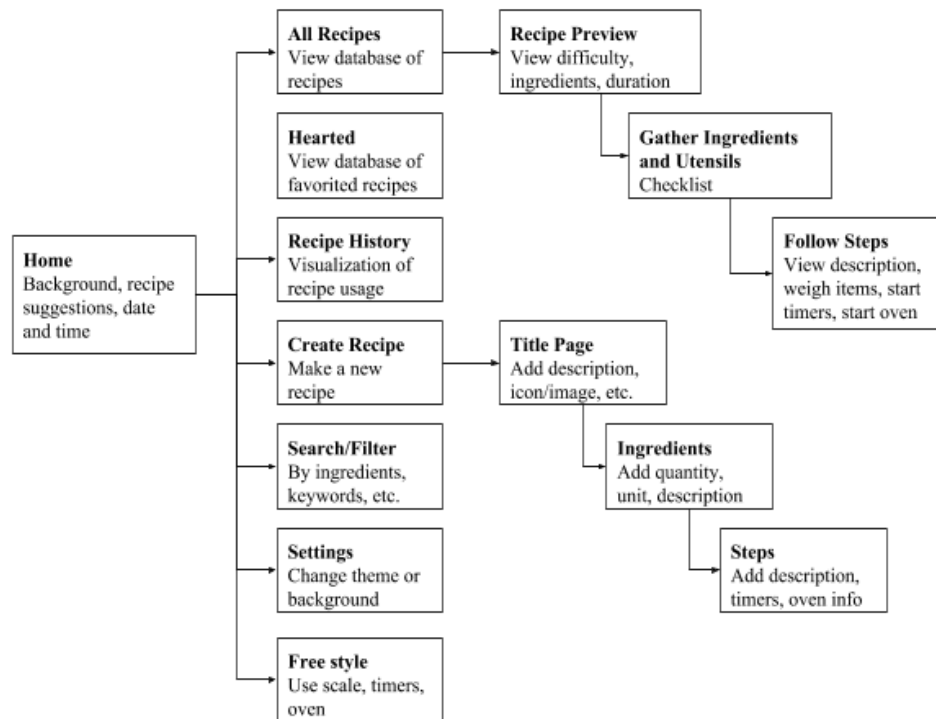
**Home**
Background, recipe suggestions, date and time

**All Recipes**
View database of recipes

**Recipe Preview**
View difficulty, ingredients, duration

**Gather Ingredients and Utensils**
Checklist

**Follow Steps**
View description, weigh items, start timers, start oven

**Hearted**
View database of favorited recipes

**Recipe History**
Visualization of recipe usage

**Create Recipe**
Make a new recipe

**Title Page**
Add description, icon/image, etc.

**Ingredients**
Add quantity, unit, description

**Steps**
Add description, timers, oven info

**Search/Filter**
By ingredients, keywords, etc.

**Settings**
Change theme or background

**Free style**
Use scale, timers, oven